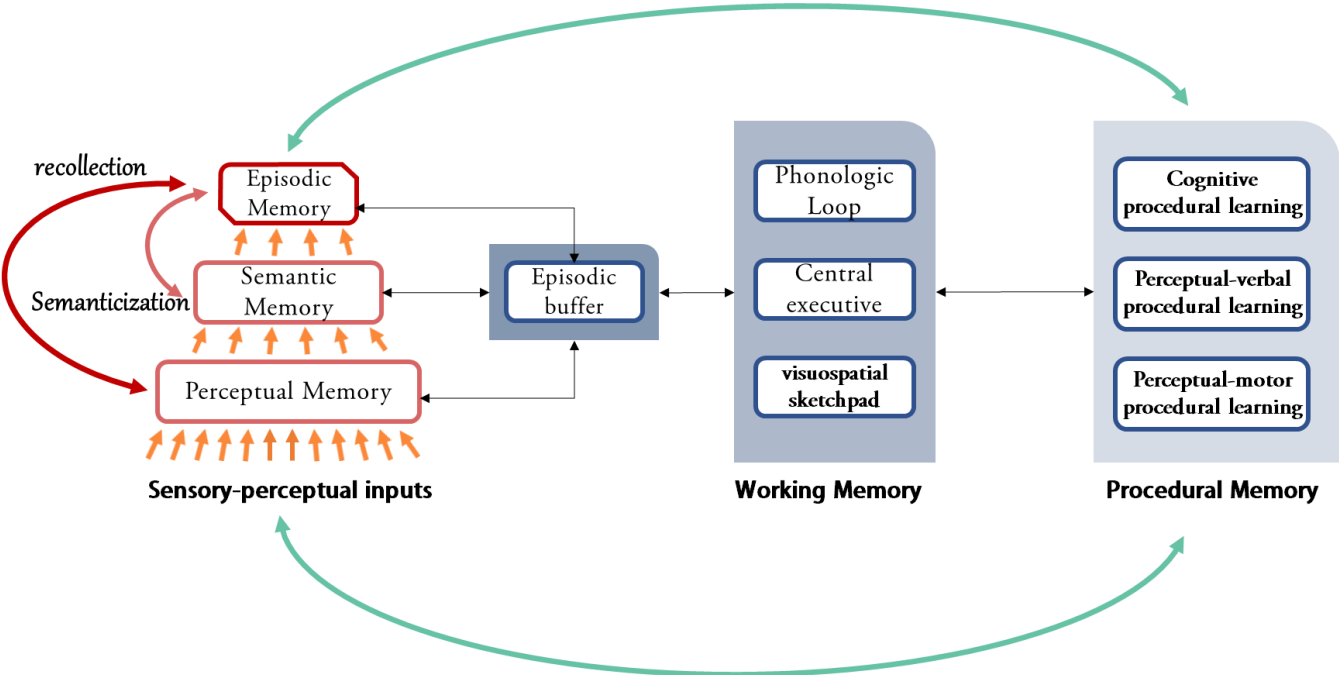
recollection

Episodic Memory

Semanticization

Semantic Memory

Perceptual Memory

Sensory-perceptual inputs

Episodic buffer

Phonologic Loop

Central executive

visuospatial sketchpad

Working Memory

Cognitive procedural learning

Perceptual-verbal procedural learning

Perceptual-motor procedural learning

Procedural Memory